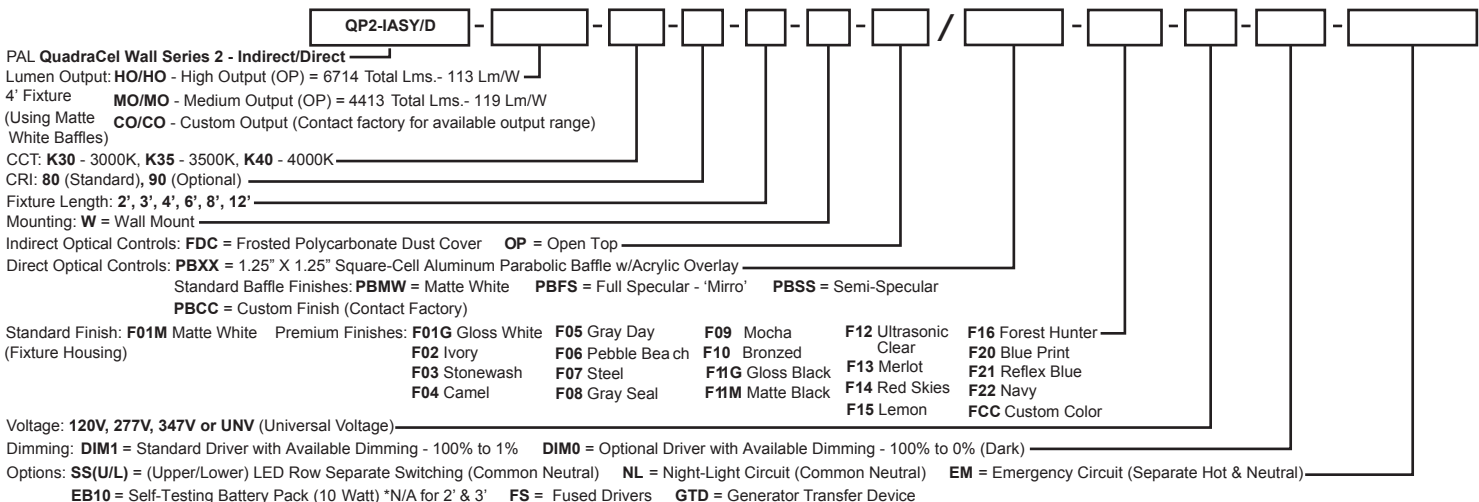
QP2-IASY/D - - - - - / - - -

PAL **QuadraCel Wall Series 2 - Indirect/Direct**

Lumen Output: **HO/HO** - High Output (OP) = 6714 Total Lms.- 113 Lm/W
4' Fixture (Using Matte White Baffles) **MO/MO** - Medium Output (OP) = 4413 Total Lms.- 119 Lm/W
**CO/CO** - Custom Output (Contact factory for available output range)

CCT: **K30** - 3000K, **K35** - 3500K, **K40** - 4000K

CRI: **80** (Standard), **90** (Optional)

Fixture Length: **2', 3', 4', 6', 8', 12'**

Mounting: **W** = Wall Mount

Indirect Optical Controls: **FDC** = Frosted Polycarbonate Dust Cover **OP** = Open Top

Direct Optical Controls: **PBXX** = 1.25" X 1.25" Square-Cell Aluminum Parabolic Baffle w/Acrylic Overlay
Standard Baffle Finishes: **PBMW** = Matte White **PBFS** = Full Specular - 'Mirro' **PBSS** = Semi-Specular
**PBCC** = Custom Finish (Contact Factory)

Standard Finish: **F01M** Matte White (Fixture Housing) Premium Finishes: **F01G** Gloss White **F02** Ivory **F03** Stonewash **F04** Camel **F05** Gray Day **F06** Pebble Bea ch **F07** Steel **F08** Gray Seal **F09** Mocha **F10** Bronzed **F11G** Gloss Black **F11M** Matte Black **F12** Ultrasonic Clear **F13** Merlot **F14** Red Skies **F15** Lemon **F16** Forest Hunter **F20** Blue Print **F21** Reflex Blue **F22** Navy **FCC** Custom Color

Voltage: **120V, 277V, 347V or UNV** (Universal Voltage)

Dimming: **DIM1** = Standard Driver with Available Dimming - 100% to 1% **DIM0** = Optional Driver with Available Dimming - 100% to 0% (Dark)

Options: **SS(U/L)** = (Upper/Lower) LED Row Separate Switching (Common Neutral) **NL** = Night-Light Circuit (Common Neutral) **EM** = Emergency Circuit (Separate Hot & Neutral)
**EB10** = Self-Testing Battery Pack (10 Watt) *N/A for 2' & 3' **FS** = Fused Drivers **GTD** = Generator Transfer Device